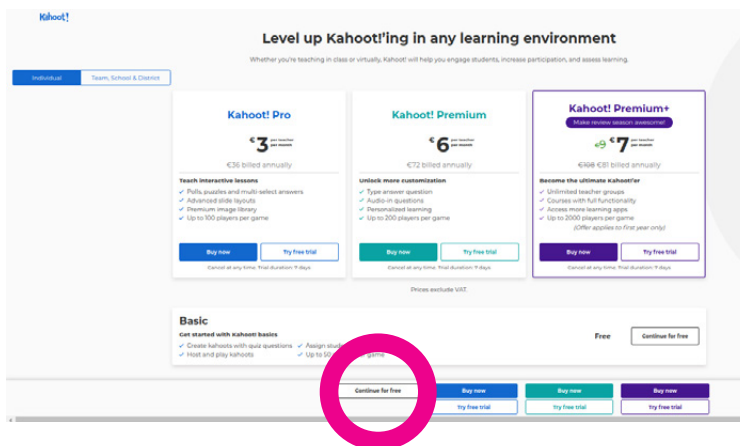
Kahoot!

Level up Kahoot!'ing in any learning environment

Whether you're teaching in class or virtually, Kahoot! will help you engage students, increase participation, and assess learning.

Individual | Team, School & District

Kahoot! Pro

€3 per teacher per month

€36 billed annually

Teach interactive lessons
✓ Polls, puzzles and multi-select answers
✓ Advanced slide layouts
✓ Premium image library
✓ Up to 100 players per game

Buy now | Try free trial

Cancel at any time. Trial duration: 7 days

Kahoot! Premium

€6 per teacher per month

€72 billed annually

Unlock more customization
✓ Type answer question
✓ Audio in questions
✓ Personalized learning
✓ Up to 200 players per game

Buy now | Try free trial

Cancel at any time. Trial duration: 7 days

Kahoot! Premium+

Make review season awesome!

€9 €7 per teacher per month

€108 €81 billed annually

Become the ultimate Kahoot!'er
✓ Unlimited teacher groups
✓ Courses with full functionality
✓ Access more learning apps
✓ Up to 2000 players per game
(Offer applies to first year only)

Buy now | Try free trial

Cancel at any time. Trial duration: 7 days

Prices exclude VAT.

Basic

Get started with Kahoot! basics
✓ Create kahoots with quiz questions
✓ Host and play kahoots
✓ Assign stud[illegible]
✓ Up to 50 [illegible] game

Free

Continue for free

Continue for free | Buy now | Buy now | Buy now
Try free trial | Try free trial | Try free trial